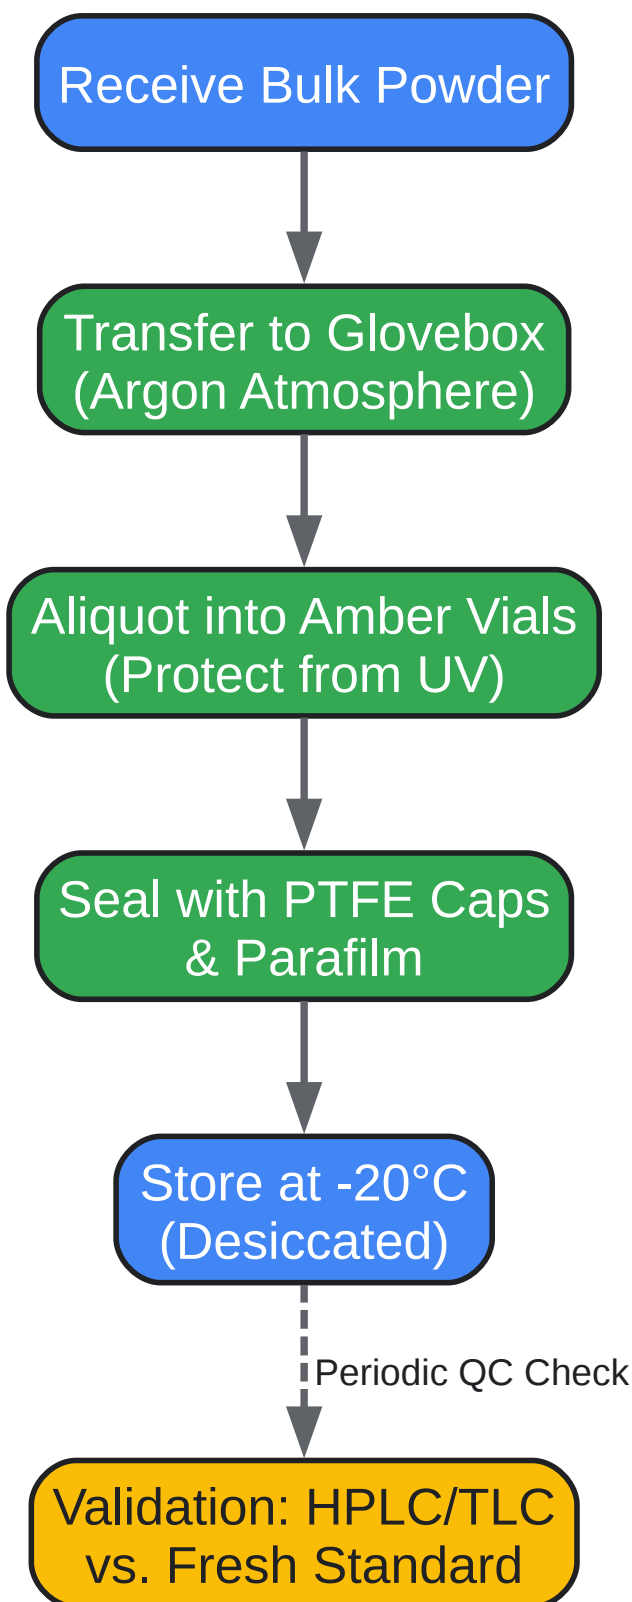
Receive Bulk Powder

Transfer to Glovebox
(Argon Atmosphere)

Aliquot into Amber Vials
(Protect from UV)

Seal with PTFE Caps
& Parafilm

Store at -20°C
(Desiccated)

Periodic QC Check

Validation: HPLC/TLC
vs. Fresh Standard